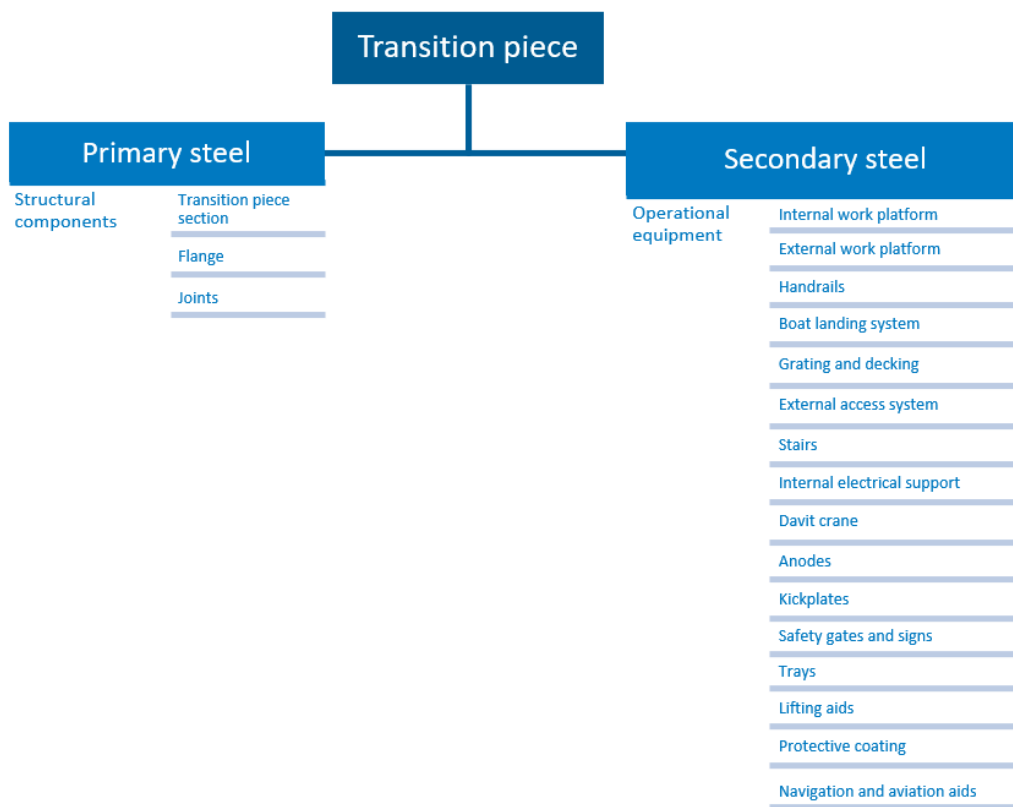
Transition piece

Primary steel

Structural components

Transition piece section

Flange

Joints

Secondary steel

Operational equipment

Internal work platform

External work platform

Handrails

Boat landing system

Grating and decking

External access system

Stairs

Internal electrical support

Davit crane

Anodes

Kickplates

Safety gates and signs

Trays

Lifting aids

Protective coating

Navigation and aviation aids